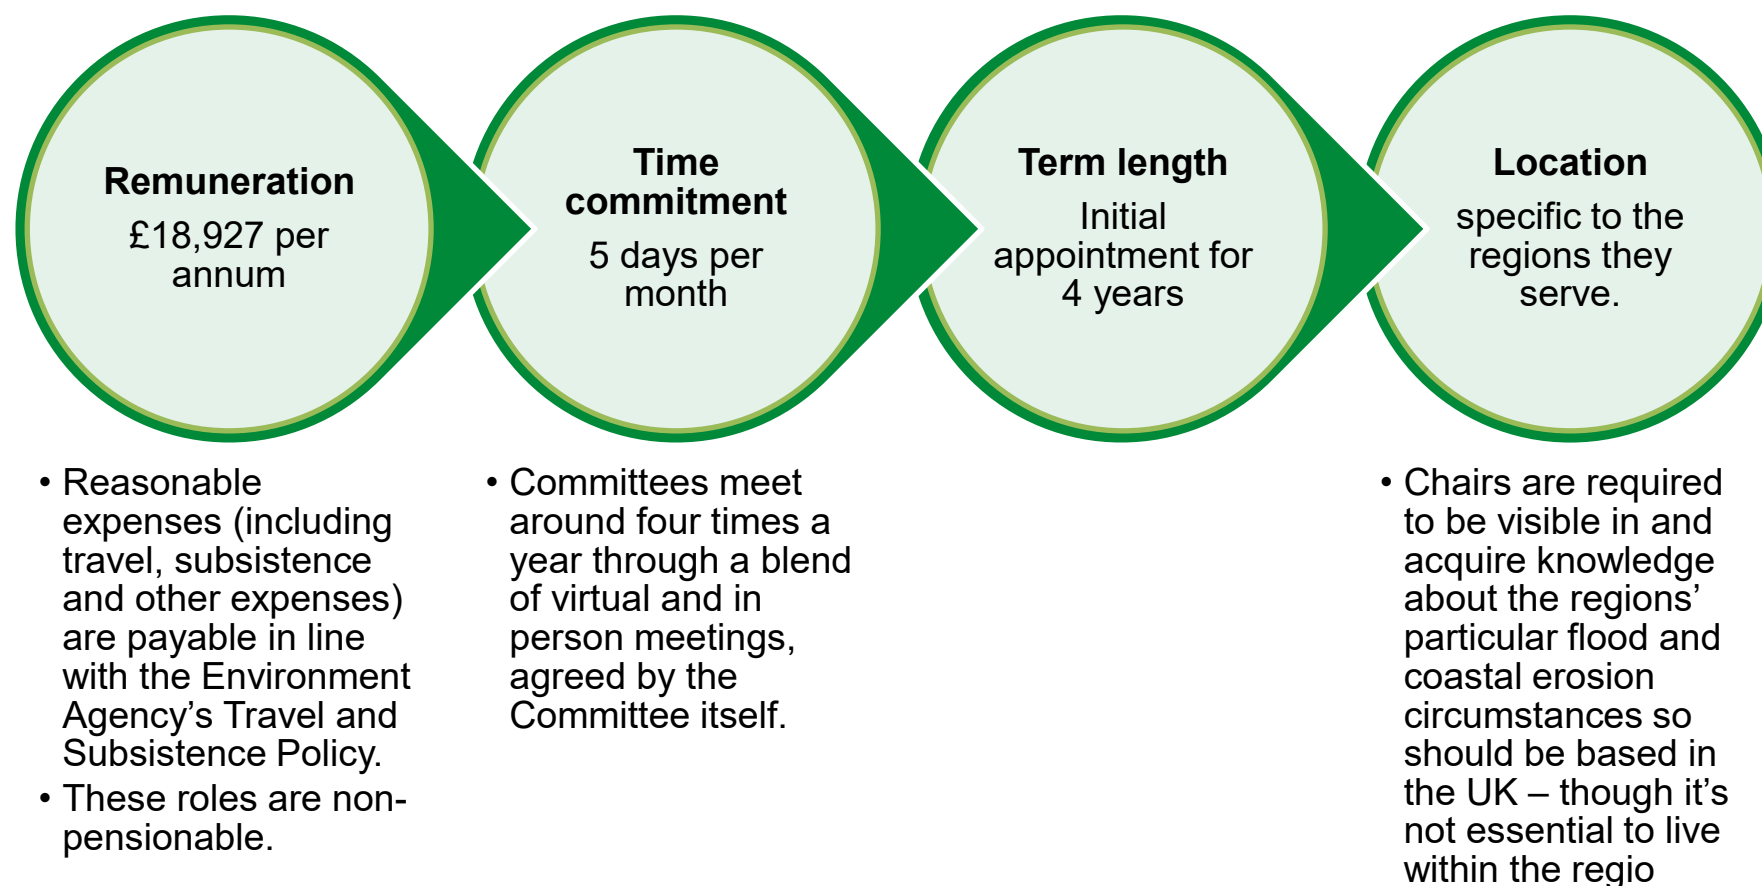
Remuneration
£18,927 per annum

Time commitment
5 days per month

Term length
Initial appointment for 4 years

Location
specific to the regions they serve.

• Reasonable expenses (including travel, subsistence and other expenses) are payable in line with the Environment Agency's Travel and Subsistence Policy.
• These roles are non-pensionable.

• Committees meet around four times a year through a blend of virtual and in person meetings, agreed by the Committee itself.

• Chairs are required to be visible in and acquire knowledge about the regions' particular flood and coastal erosion circumstances so should be based in the UK – though it's not essential to live within the regio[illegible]